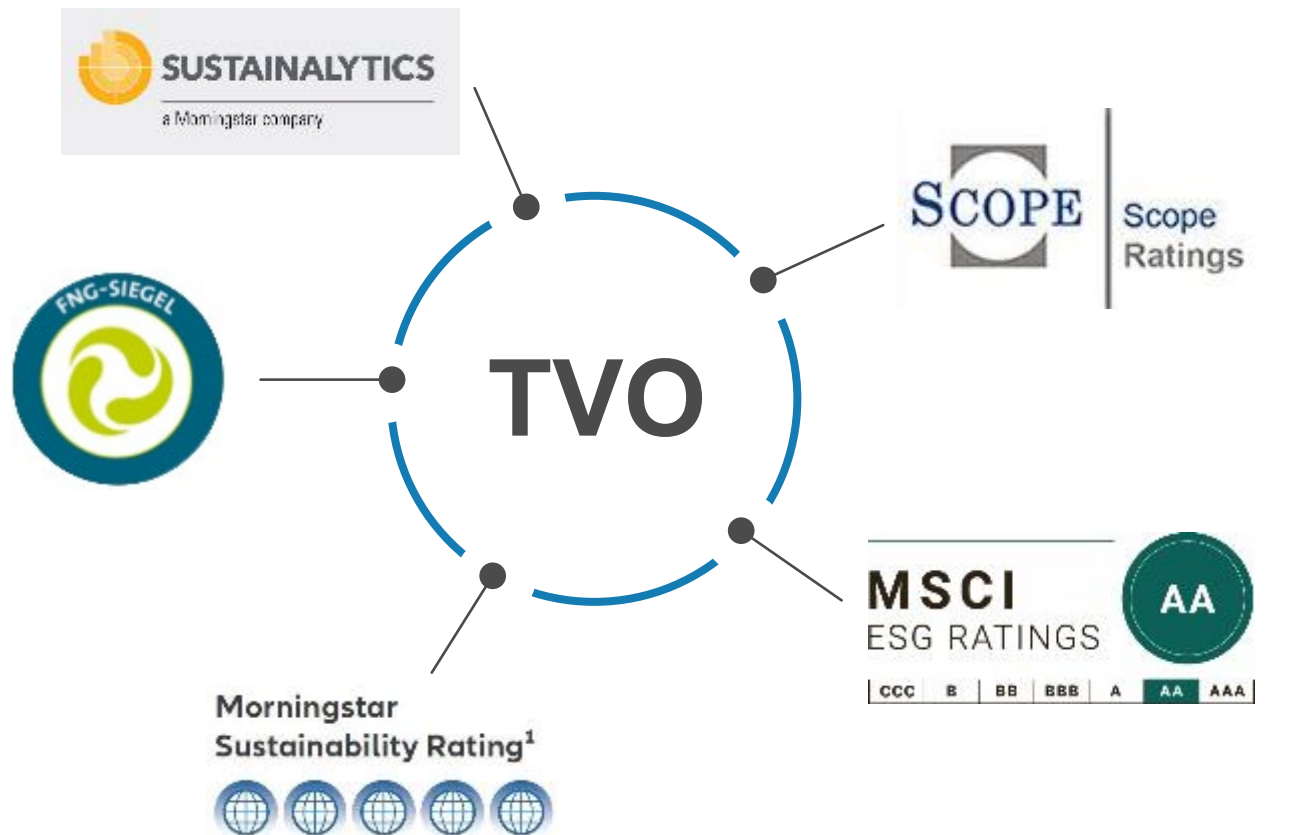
SUSTAINALYTICS
a Morningstar company

SCOPE
Scope Ratings

FNG-SIEGEL

TVO

MSCI
ESG RATINGS
AA

| CCC | B | BB | BBB | A | AA | AAA |
|---|---|---|---|---|---|---|

Morningstar Sustainability Rating$^1$